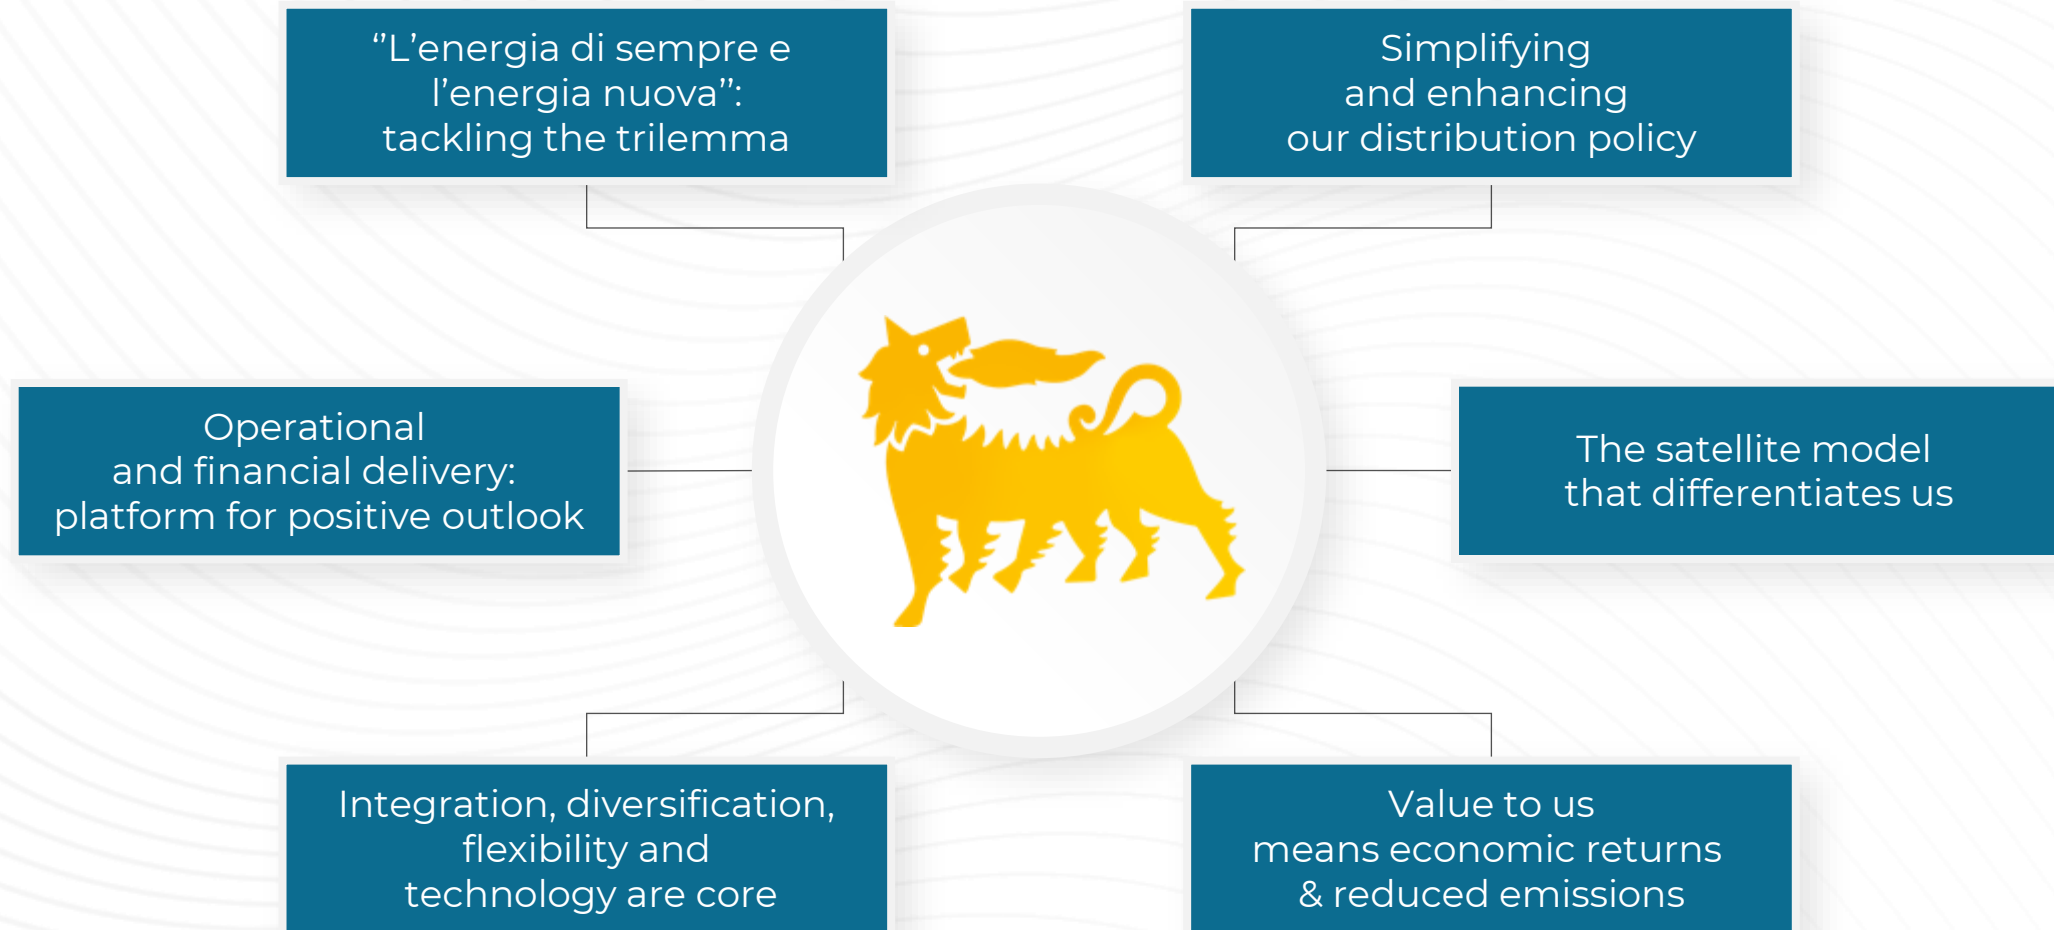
”L’energia di sempre e l’energia nuova”: tackling the trilemma

Simplifying and enhancing our distribution policy

Operational and financial delivery: platform for positive outlook

The satellite model that differentiates us

Integration, diversification, flexibility and technology are core

Value to us means economic returns & reduced emissions